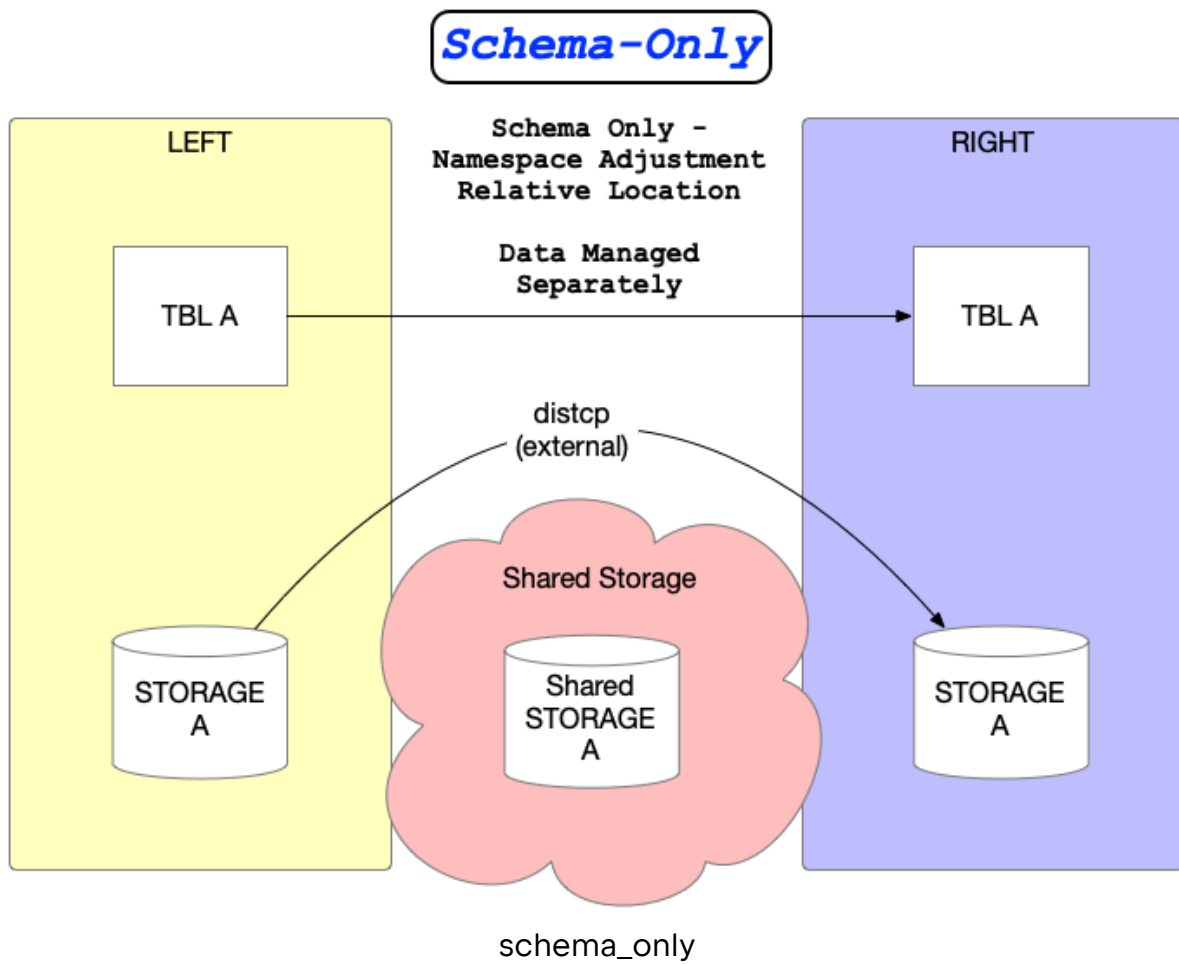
Schema-Only

LEFT

Schema Only - Namespace Adjustment Relative Location

Data Managed Separately

RIGHT

TBL A

TBL A

distcp (external)

Shared Storage

STORAGE A

Shared STORAGE A

STORAGE A

schema_only